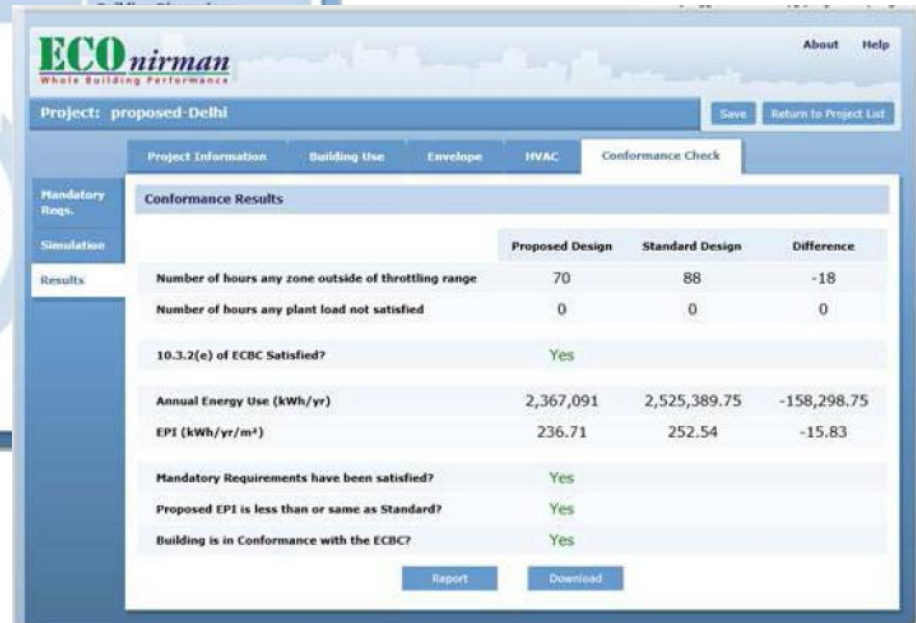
ECOnirman
Whole Building Performance

About Help

Project: proposed-Delhi

Save Return to Project List

Project Information Building Use Envelope HVAC Conformance Check

Mandatory Reqs.
Simulation
Results

Conformance Results

| | Proposed Design | Standard Design | Difference |
|---|---|---|---|
| Number of hours any zone outside of throttling range | 70 | 88 | -18 |
| Number of hours any plant load not satisfied | 0 | 0 | 0 |
| 10.3.2(e) of ECBC Satisfied? | Yes | | |
| Annual Energy Use (kWh/yr) | 2,367,091 | 2,525,389.75 | -158,298.75 |
| EPI (kWh/yr/m²) | 236.71 | 252.54 | -15.83 |
| Mandatory Requirements have been satisfied? | Yes | | |
| Proposed EPI is less than or same as Standard? | Yes | | |
| Building is in Conformance with the ECBC? | Yes | | |

Report Download